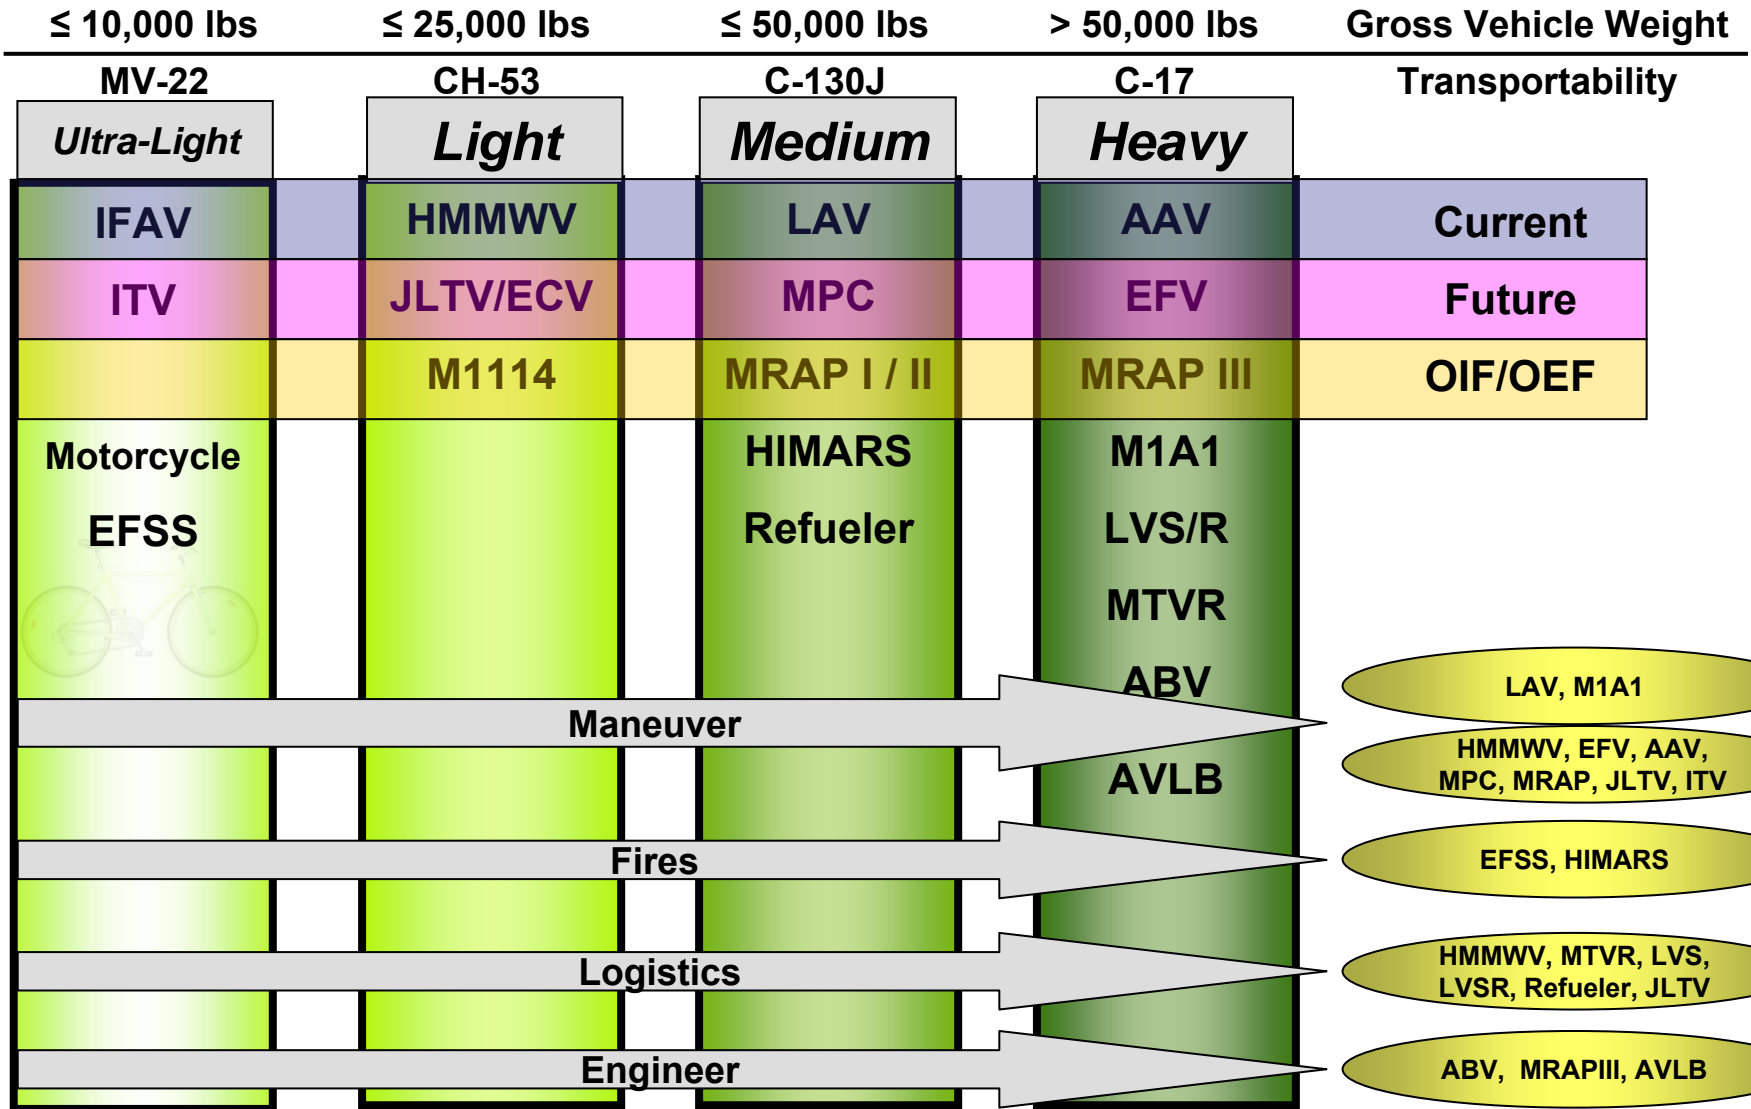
| ≤ 10,000 lbs | ≤ 25,000 lbs | ≤ 50,000 lbs | > 50,000 lbs | Gross Vehicle Weight |
|---|---|---|---|---|
| MV-22 | CH-53 | C-130J | C-17 | Transportability |
| Ultra-Light | Light | Medium | Heavy | |
| IFAV | HMMWV | LAV | AAV | Current |
| ITV | JLTV/ECV | MPC | EFV | Future |
| | M1114 | MRAP I / II | MRAP III | OIF/OEF |
| Motorcycle | | HIMARS | M1A1 | |
| EFSS | | Refueler | LVS/R | |
| | | | MTVR | |
| | | | ABV | |
| | | | AVLB | |

Maneuver
LAV, M1A1
HMMWV, EFV, AAV, MPC, MRAP, JLTV, ITV

Fires
EFSS, HIMARS

Logistics
HMMWV, MTVR, LVS, LVSR, Refueler, JLTV

Engineer
ABV, MRAPIII, AVLB